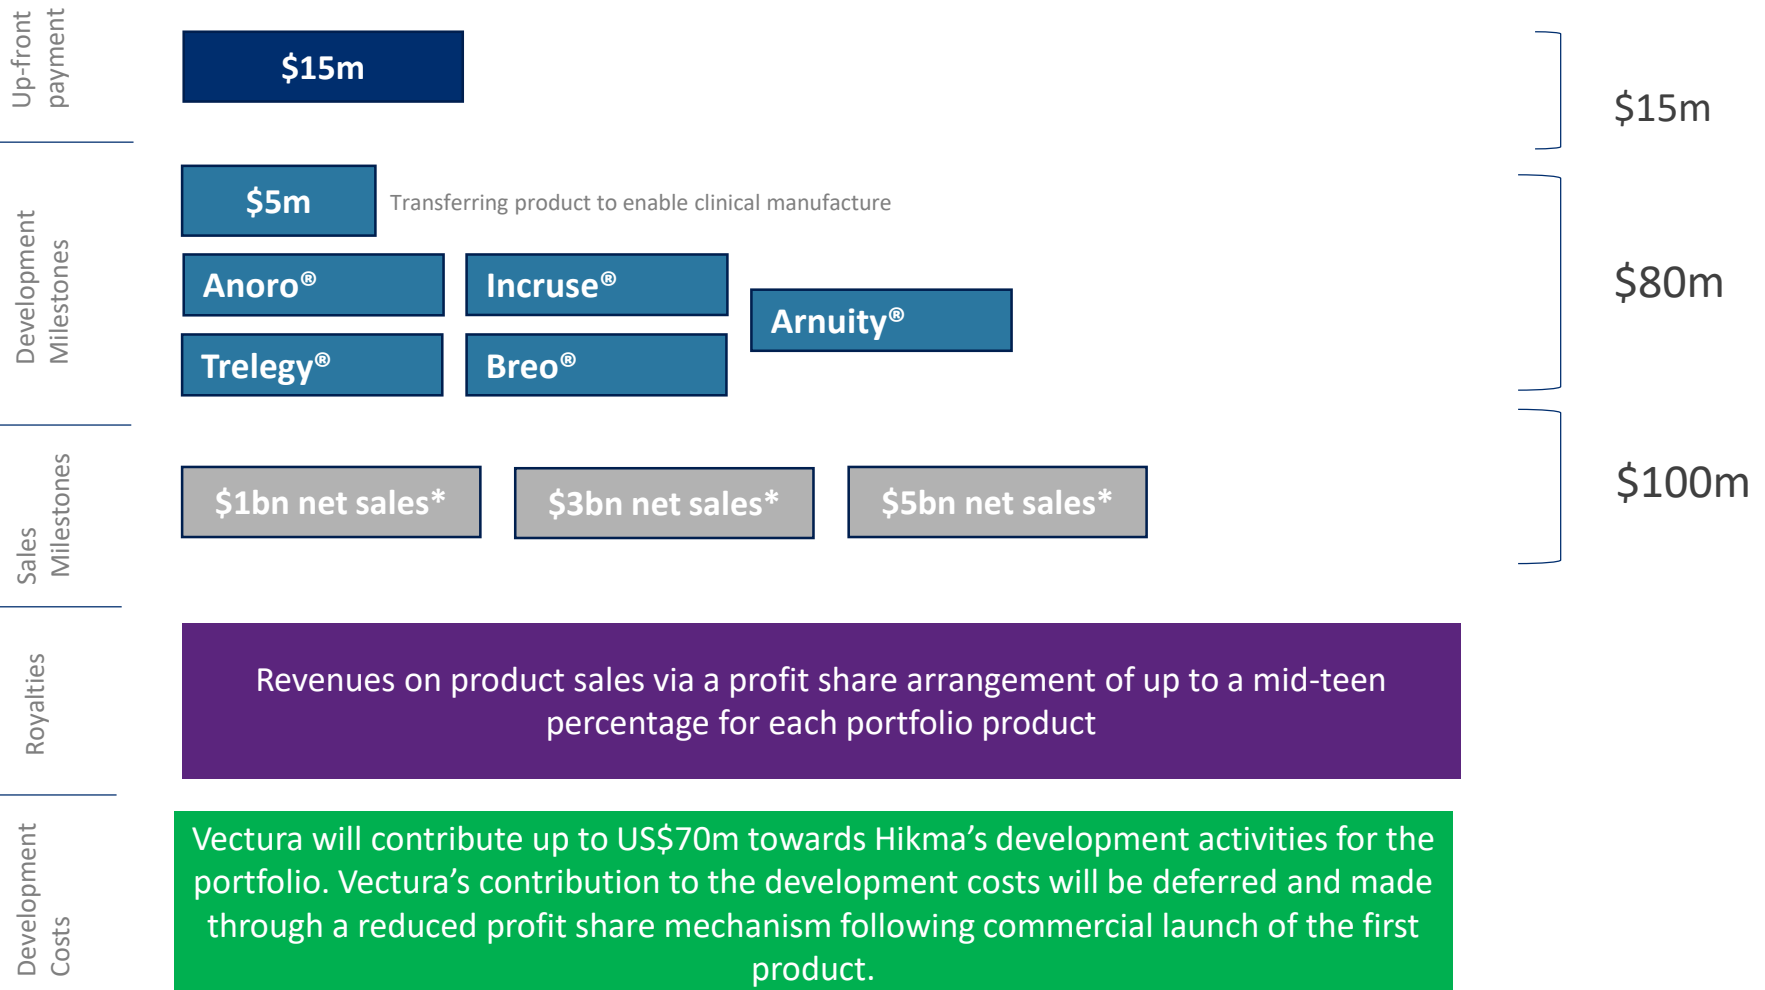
Up-front payment

$15m

$15m

Development Milestones

$5m

Transferring product to enable clinical manufacture

Anoro®

Incruse®

Arnuity®

Trelegy®

Breo®

$80m

Sales Milestones

$1bn net sales*

$3bn net sales*

$5bn net sales*

$100m

Royalties

Revenues on product sales via a profit share arrangement of up to a mid-teen percentage for each portfolio product

Development Costs

Vectura will contribute up to US$70m towards Hikma's development activities for the portfolio. Vectura's contribution to the development costs will be deferred and made through a reduced profit share mechanism following commercial launch of the first product.